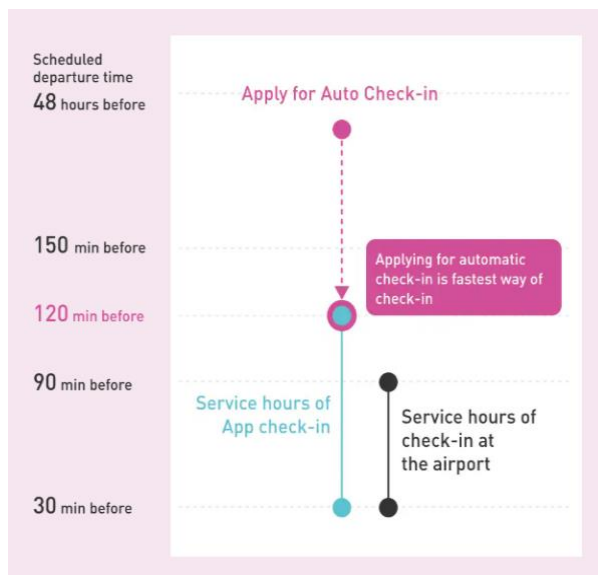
Scheduled departure time
48 hours before

Apply for Auto Check-in

150 min before

Applying for automatic check-in is fastest way of check-in

120 min before

90 min before

Service hours of App check-in

Service hours of check-in at the airport

30 min before